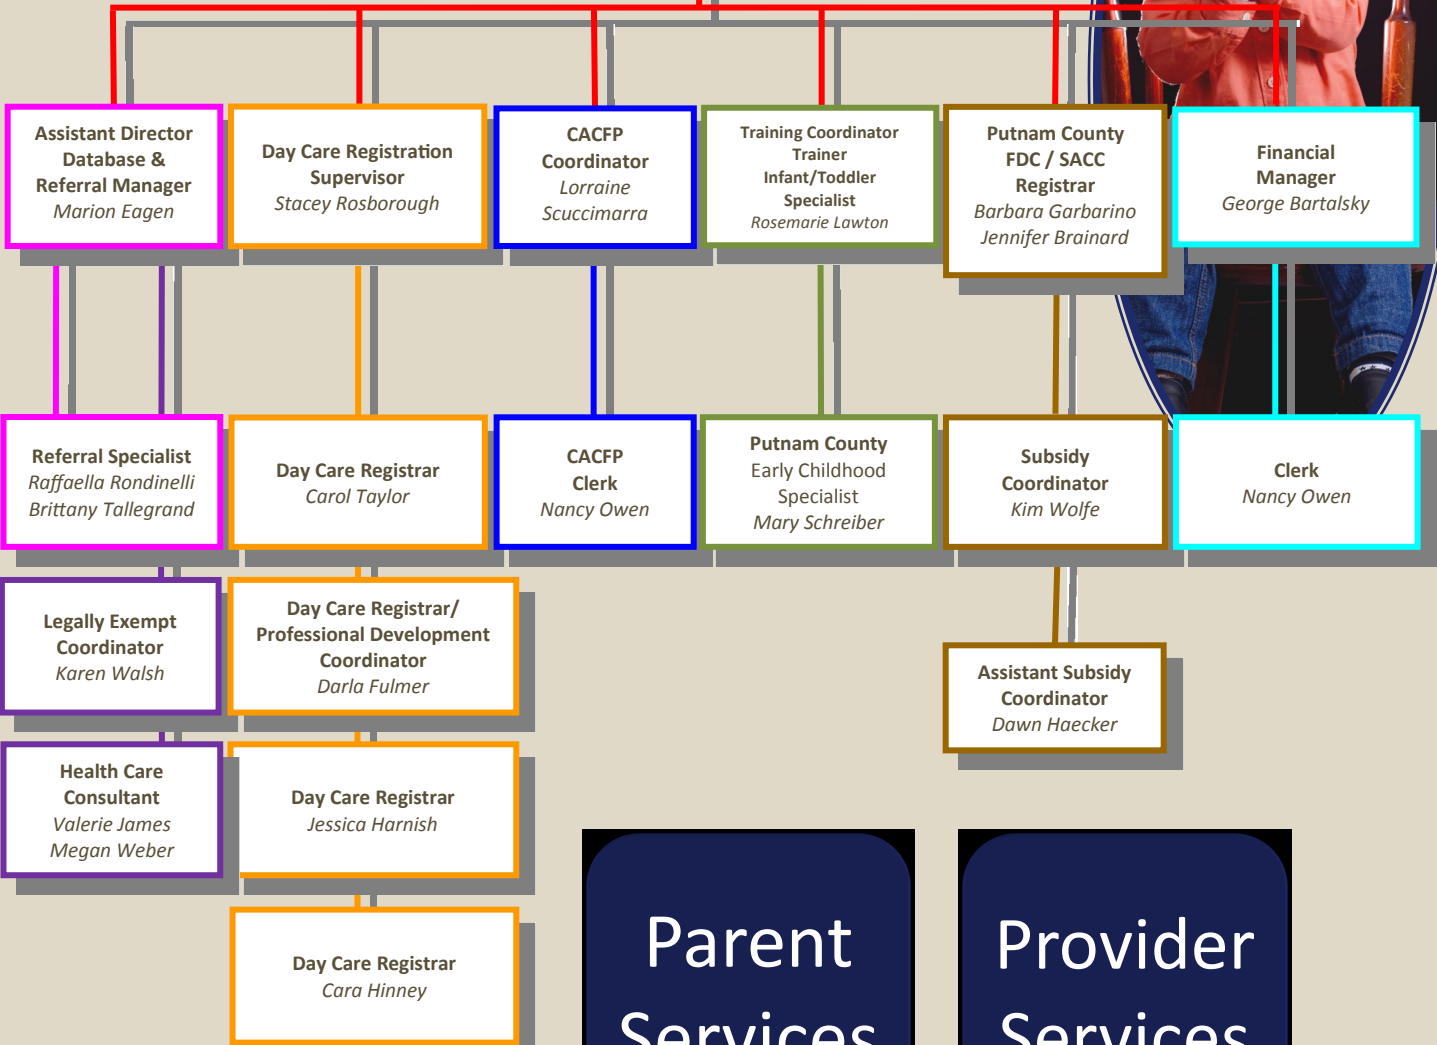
Assistant Director Database & Referral Manager
*Marion Eagen*

Day Care Registration Supervisor
*Stacey Rosbrough*

CACFP Coordinator
*Lorraine Scuccimarra*

Training Coordinator Trainer Infant/Toddler Specialist
*Rosemarie Lawton*

Putnam County FDC / SACC Registrar
*Barbara Garbarino*
*Jennifer Brainard*

Financial Manager
*George Bartalsky*

Referral Specialist
*Raffaella Rondinelli*
*Brittany Tallegrand*

Day Care Registrar
*Carol Taylor*

CACFP Clerk
*Nancy Owen*

Putnam County Early Childhood Specialist
*Mary Schreiber*

Subsidy Coordinator
*Kim Wolfe*

Clerk
*Nancy Owen*

Legally Exempt Coordinator
*Karen Walsh*

Day Care Registrar/ Professional Development Coordinator
*Darla Fulmer*

Assistant Subsidy Coordinator
*Dawn Haecker*

Health Care Consultant
*Valerie James*
*Megan Weber*

Day Care Registrar
*Jessica Harnish*

Day Care Registrar
*Cara Hinney*

Parent Services

Provider Services